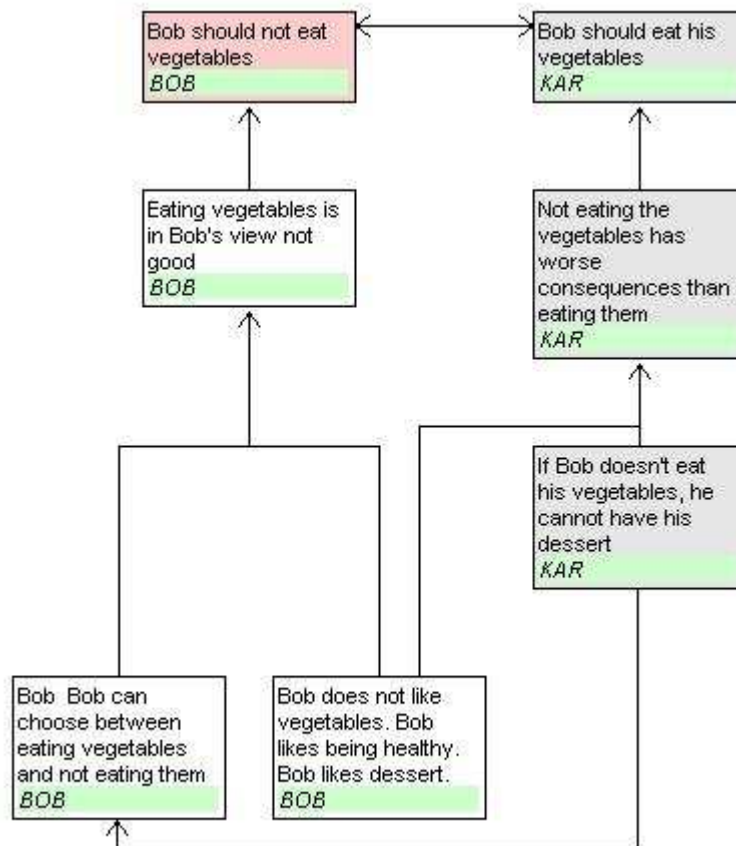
Bob should not eat vegetables
BOB

Bob should eat his vegetables
KAR

Eating vegetables is in Bob's view not good
BOB

Not eating the vegetables has worse consequences than eating them
KAR

If Bob doesn't eat his vegetables, he cannot have his dessert
KAR

Bob Bob can choose between eating vegetables and not eating them
BOB

Bob does not like vegetables. Bob likes being healthy. Bob likes dessert.
BOB